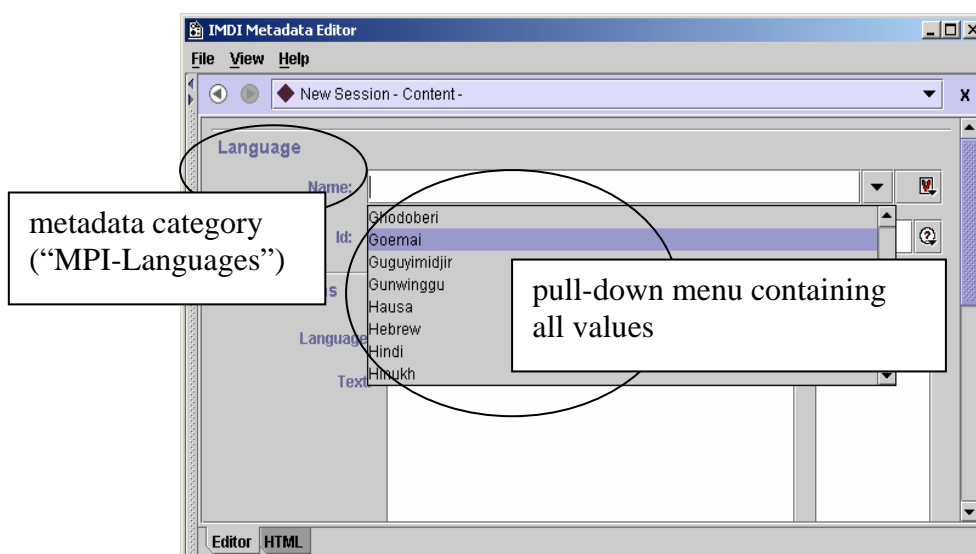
IMDI Metadata Editor

File View Help

New Session - Content -

x

Language

Name:

metadata category (“MPI-Languages”)

Id:

Ghodoberi
Goemai
Guguyimidjir
Gunwinggu
Hausa
Hebrew
Hindi
Hinukh

pull-down menu containing all values

Language

Text

Editor HTML